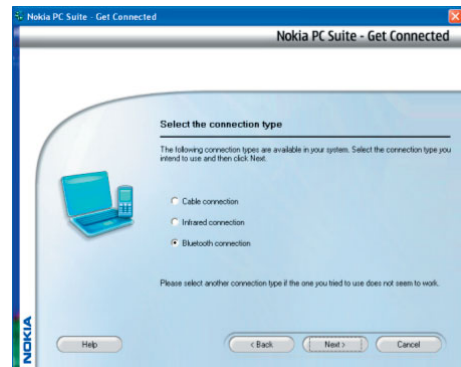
Nokia PC Suite - Get Connected

Nokia PC Suite - Get Connected

Select the connection type

The following connection types are available in your system. Select the connection type you intend to use and then click Next.

Cable connection

Infrared connection

Bluetooth connection

Please select another connection type if the one you tried to use does not seem to work.

NOKIA

Help

< Back

Next >

Cancel